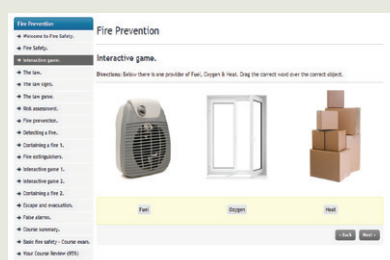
Fire Prevention

Welcome to Fire Safety.
Fire Safety.
Interactive game.
The law.
The law signs.
The law game.
Risk assessment.
Fire prevention.
Detecting a fire.
Containing a fire 1.
Fire extinguishers.
Interactive game 1.
Interactive game 2.
Containing a fire 2.
Escape and evacuation.
False alarms.
Course summary.
Basic fire safety - Course exam.
Your Course Review (85%)

Fire Prevention

Interactive game.

Directions: Below there is one provider of Fuel, Oxygen & Heat. Drag the correct word over the correct object.

Fuel
Oxygen
Heat

< Back
Next >